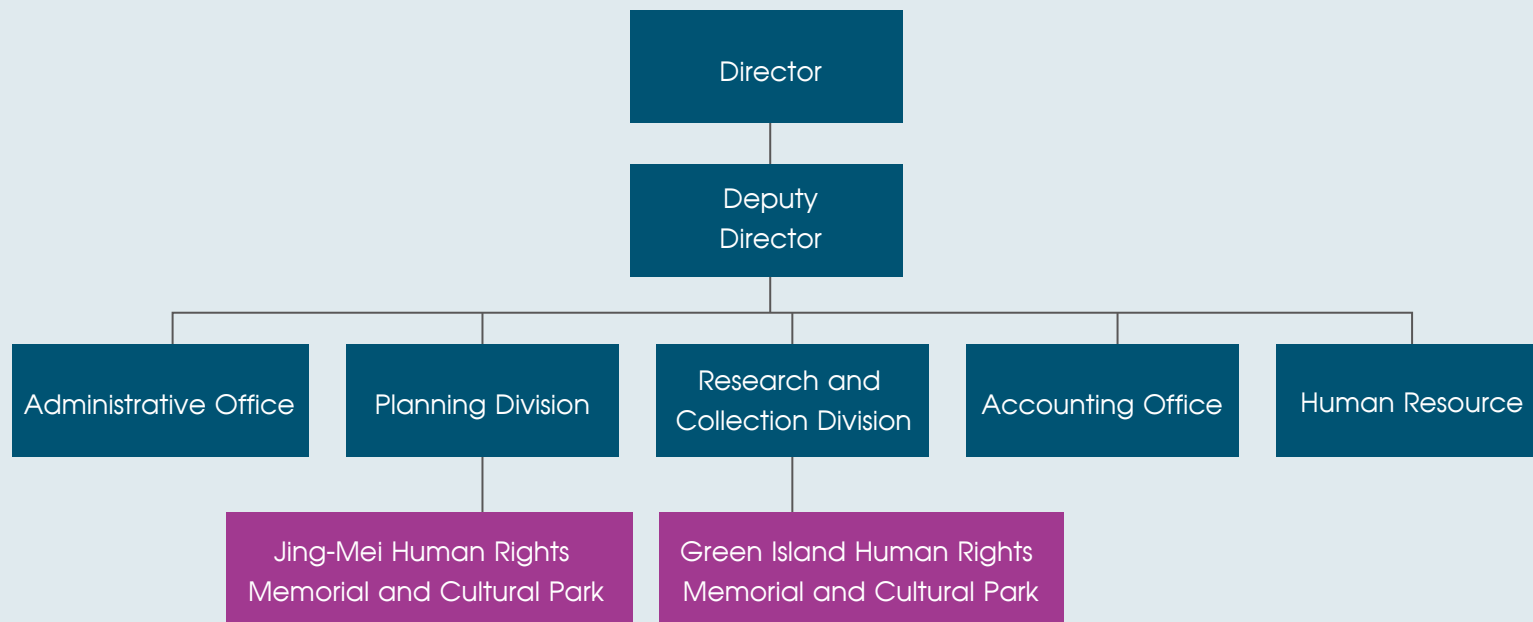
Director

Deputy Director

Administrative Office

Planning Division

Research and Collection Division

Accounting Office

Human Resource

Jing-Mei Human Rights Memorial and Cultural Park

Green Island Human Rights Memorial and Cultural Park